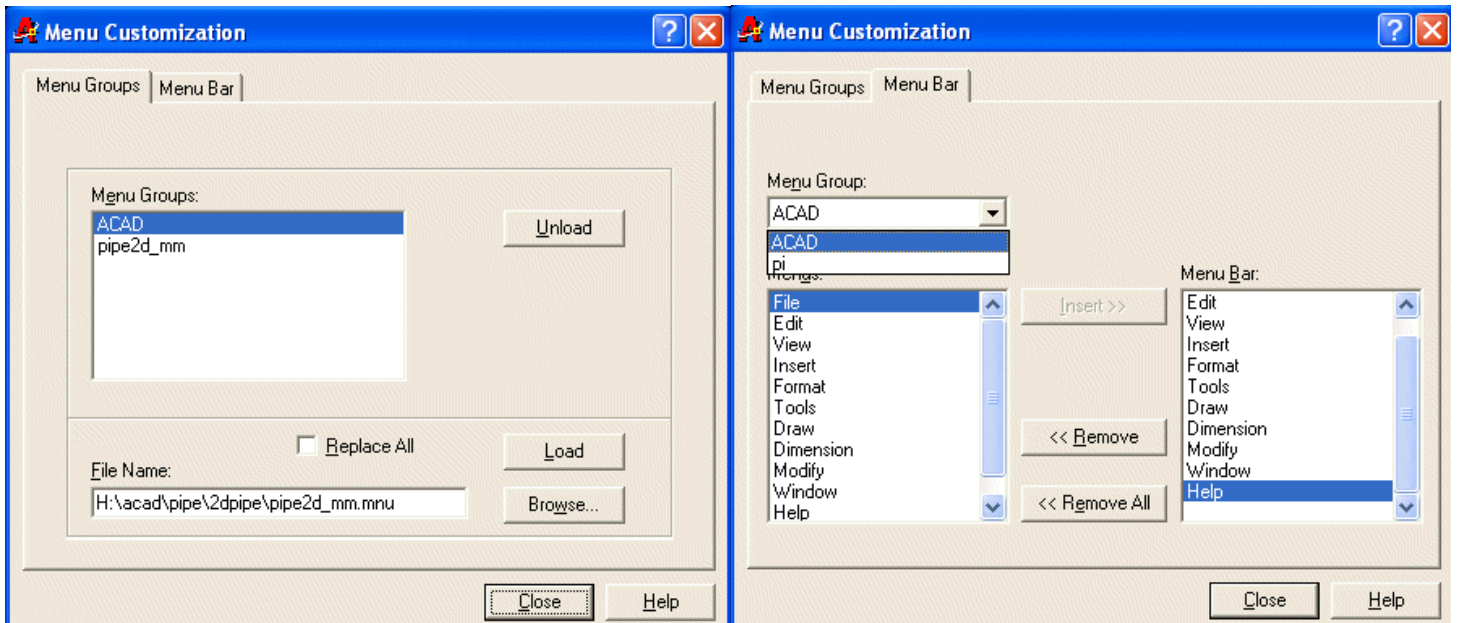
Menu Customization

Menu Groups | Menu Bar

Menu Groups:
ACAD
pipe2d_mm

Unload

Replace All

Load

File Name:
H:\acad\pipe\2dpipe\pipe2d_mm.mnu

Browse...

Close

Help

Menu Customization

Menu Groups | Menu Bar

Menu Group:
ACAD
ACAD
pi

Menus:
File
Edit
View
Insert
Format
Tools
Draw
Dimension
Modify
Window
Help

Insert >>

<< Remove

<< Remove All

Menu Bar:
Edit
View
Insert
Format
Tools
Draw
Dimension
Modify
Window
Help

Close

Help